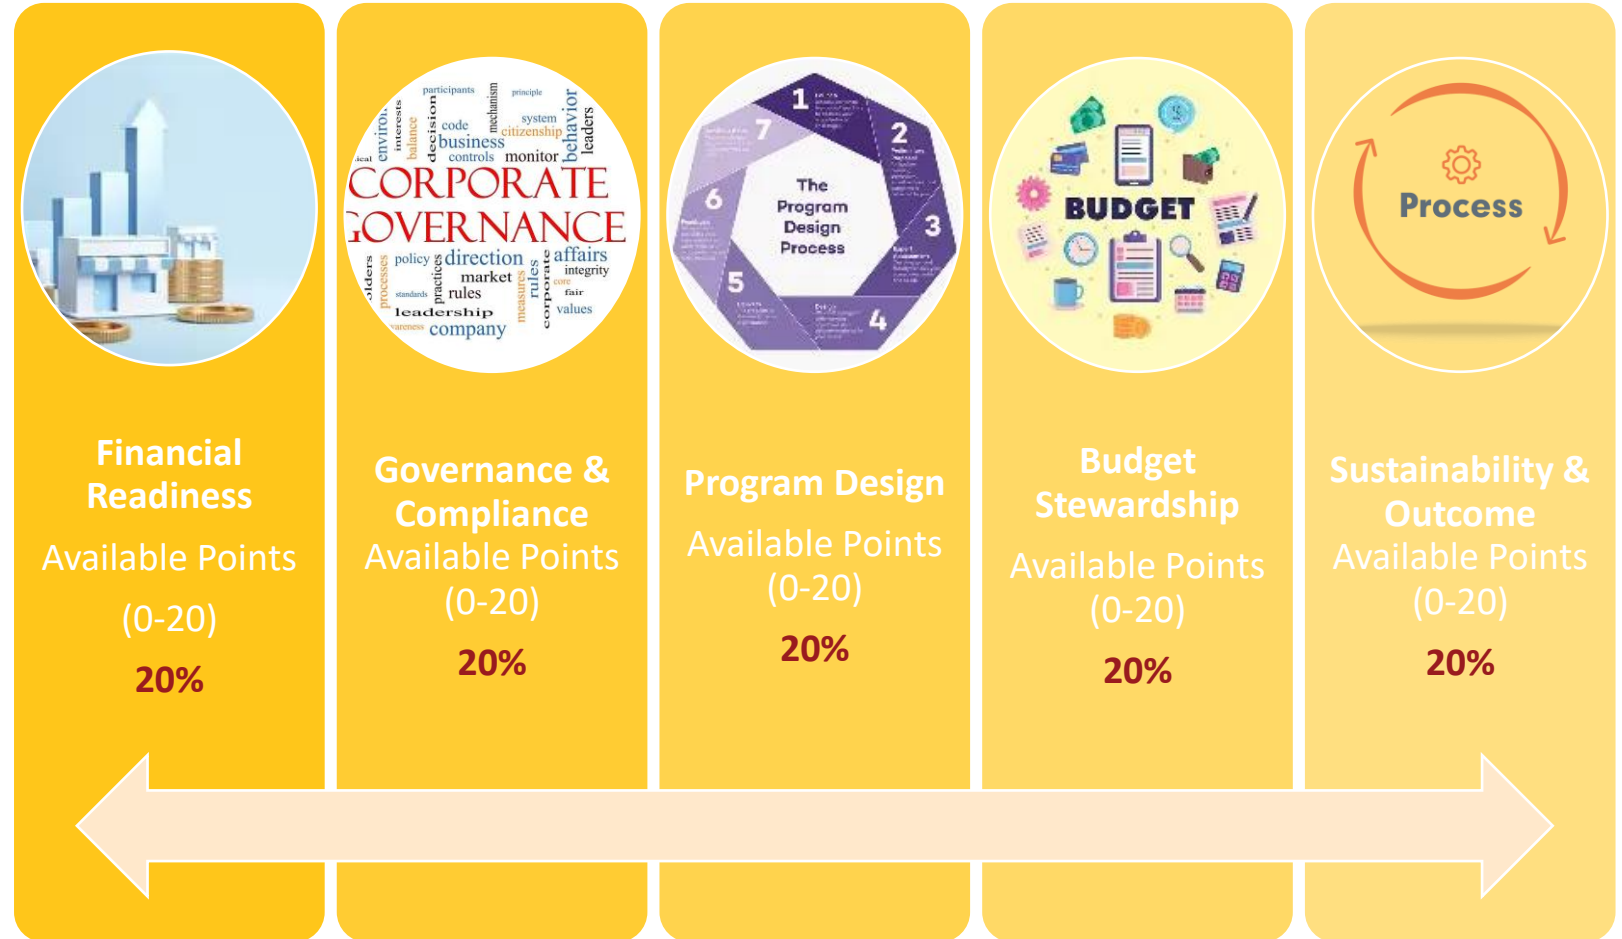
Financial Readiness
Available Points
(0-20)
20%

participants principle mechanism environ interests balance decision code system citizenship behavior leaders business controls monitor
CORPORATE
GOVERNANCE
policy direction affairs integrity market rules practices processes measures corporate core fair standards leadership values company
Governance & Compliance
Available Points
(0-20)
20%

1 2 3 4 5 6 7
The Program Design Process
Program Design
Available Points
(0-20)
20%

BUDGET
Budget Stewardship
Available Points
(0-20)
20%

Process
Sustainability & Outcome
Available Points
(0-20)
20%